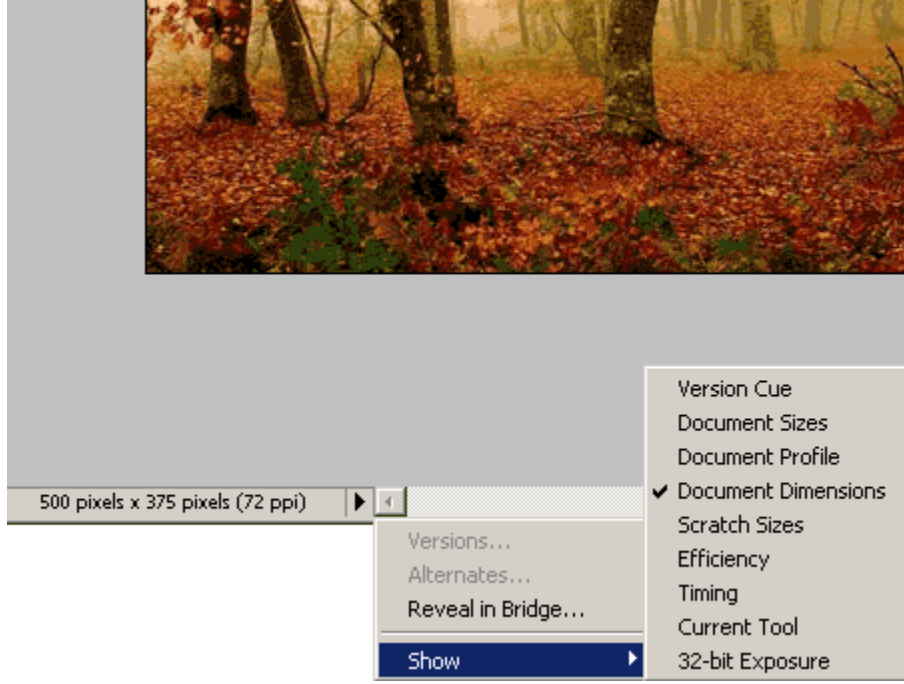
500 pixels x 375 pixels (72 ppi)

Versions...
Alternates...
Reveal in Bridge...
Show

Version Cue
Document Sizes
Document Profile
✔ Document Dimensions
Scratch Sizes
Efficiency
Timing
Current Tool
32-bit Exposure